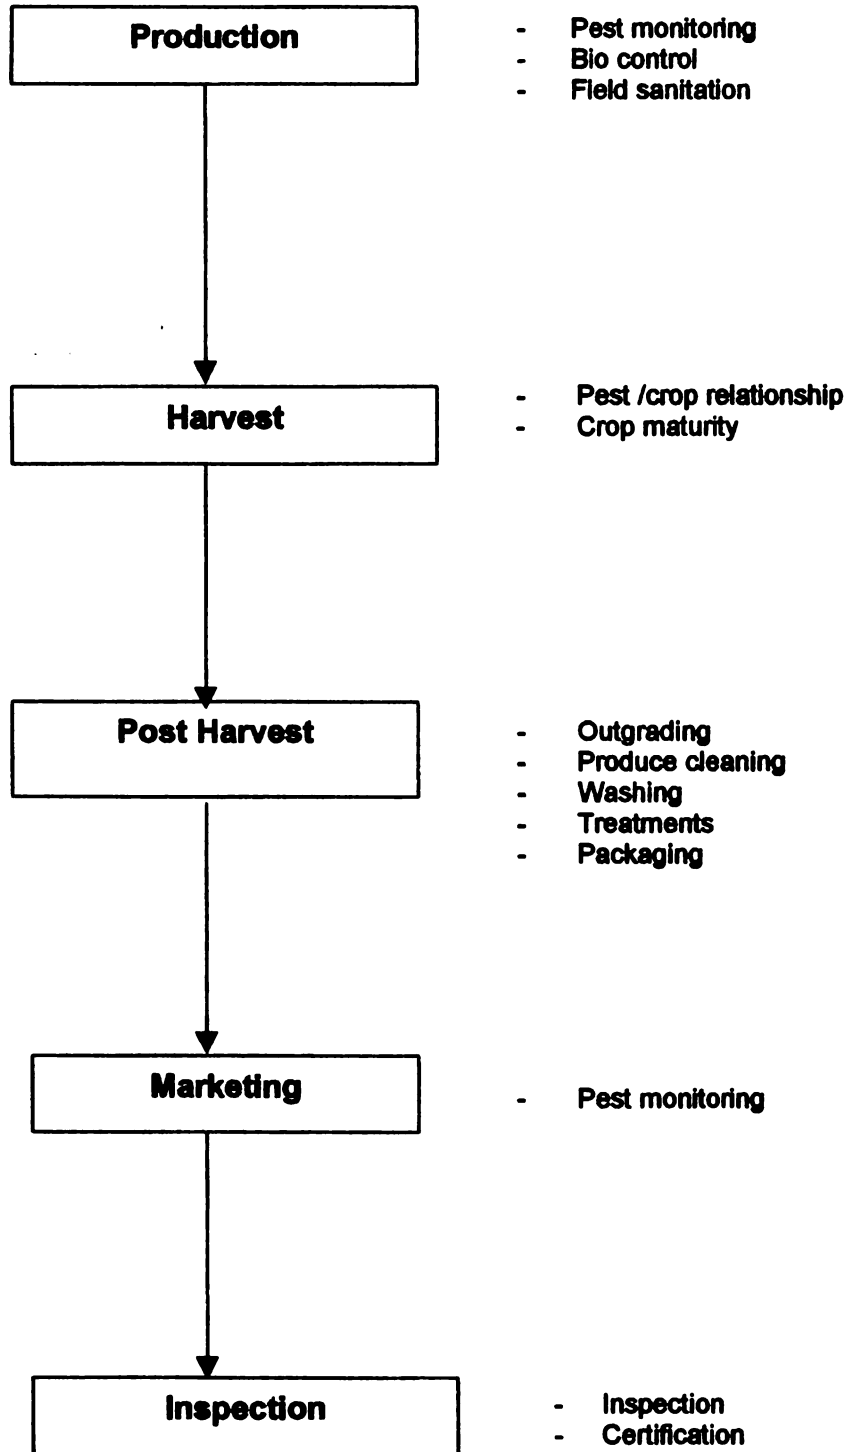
Production

- Pest monitoring
- Bio control
- Field sanitation

Harvest

- Pest /crop relationship
- Crop maturity

Post Harvest

- Outgrading
- Produce cleaning
- Washing
- Treatments
- Packaging

Marketing

- Pest monitoring

Inspection

- Inspection
- Certification